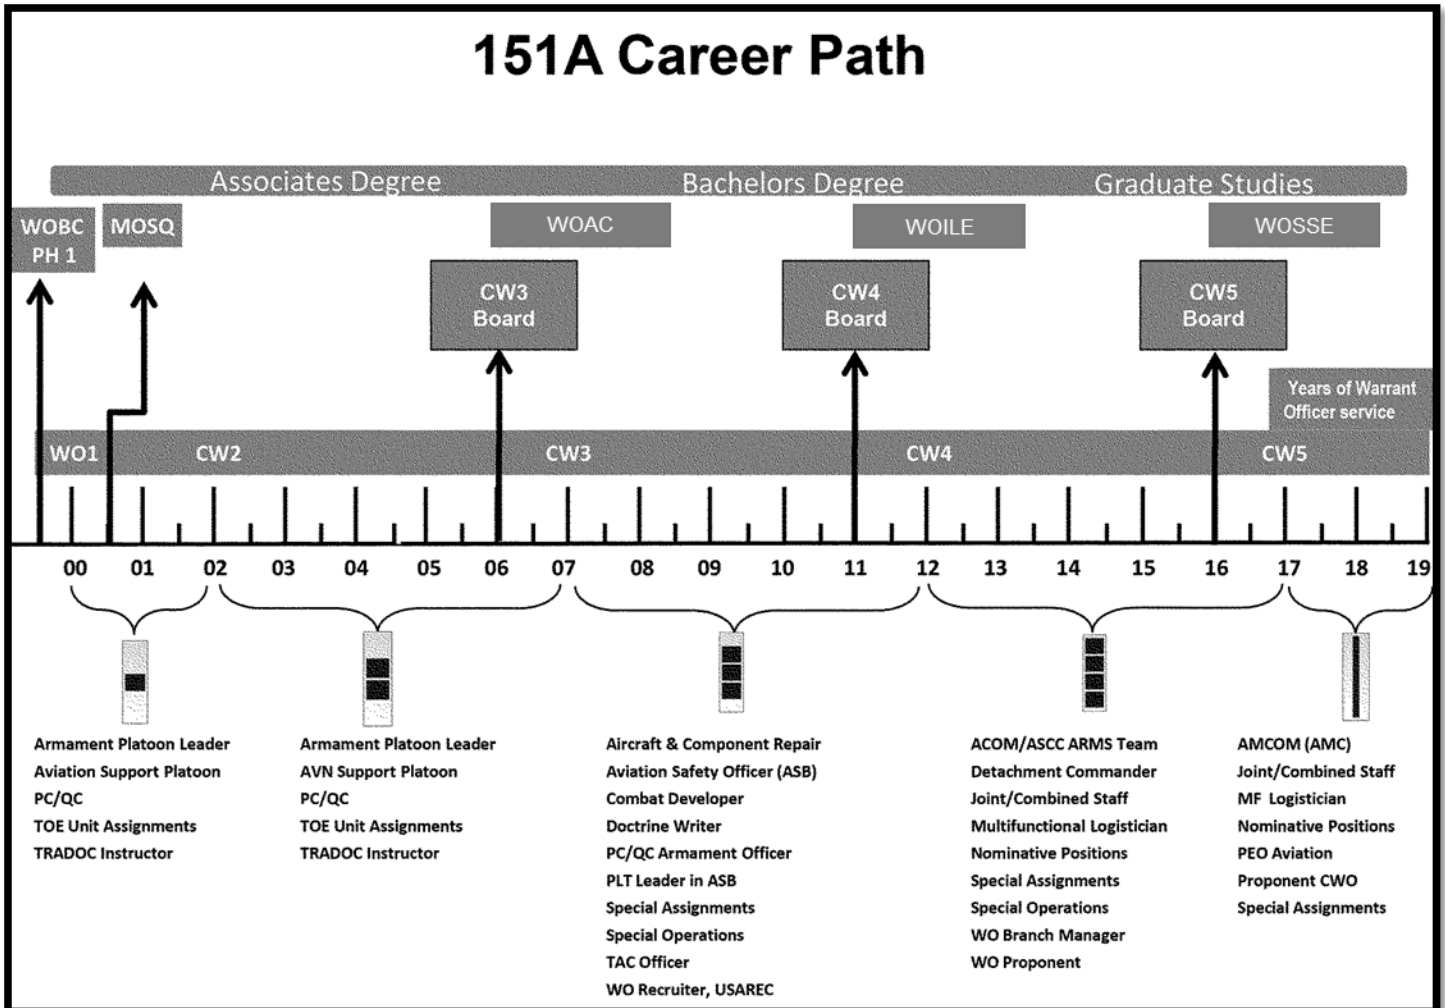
151A Career Path

Associates Degree
Bachelors Degree
Graduate Studies

WOBC PH 1
MOSQ
WOAC
WOILE
WOSSE

CW3 Board
CW4 Board
CW5 Board

Years of Warrant Officer service

WO1
CW2
CW3
CW4
CW5

00 01 02 03 04 05 06 07 08 09 10 11 12 13 14 15 16 17 18 19

Armament Platoon Leader
Aviation Support Platoon
PC/QC
TOE Unit Assignments
TRADOC Instructor

Armament Platoon Leader
AVN Support Platoon
PC/QC
TOE Unit Assignments
TRADOC Instructor

Aircraft & Component Repair
Aviation Safety Officer (ASB)
Combat Developer
Doctrine Writer
PC/QC Armament Officer
PLT Leader in ASB
Special Assignments
Special Operations
TAC Officer
WO Recruiter, USAREC

ACOM/ASCC ARMS Team
Detachment Commander
Joint/Combined Staff
Multifunctional Logistician
Nominative Positions
Special Assignments
Special Operations
WO Branch Manager
WO Proponent

AMCOM (AMC)
Joint/Combined Staff
MF Logistician
Nominative Positions
PEO Aviation
Proponent CWO
Special Assignments